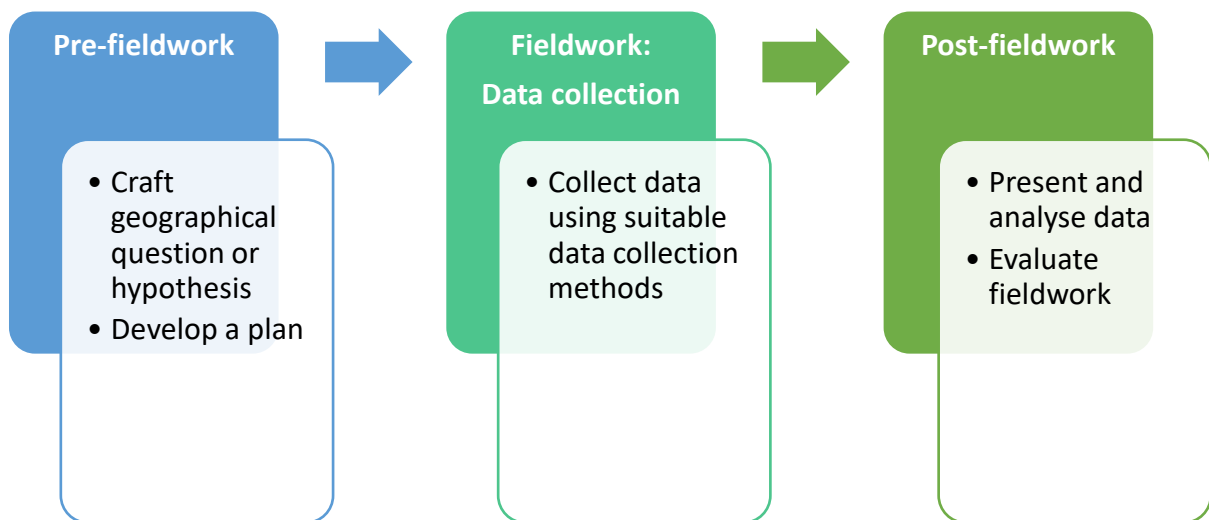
Pre-fieldwork

• Craft geographical question or hypothesis
• Develop a plan

Fieldwork:
Data collection

• Collect data using suitable data collection methods

Post-fieldwork

• Present and analyse data
• Evaluate fieldwork